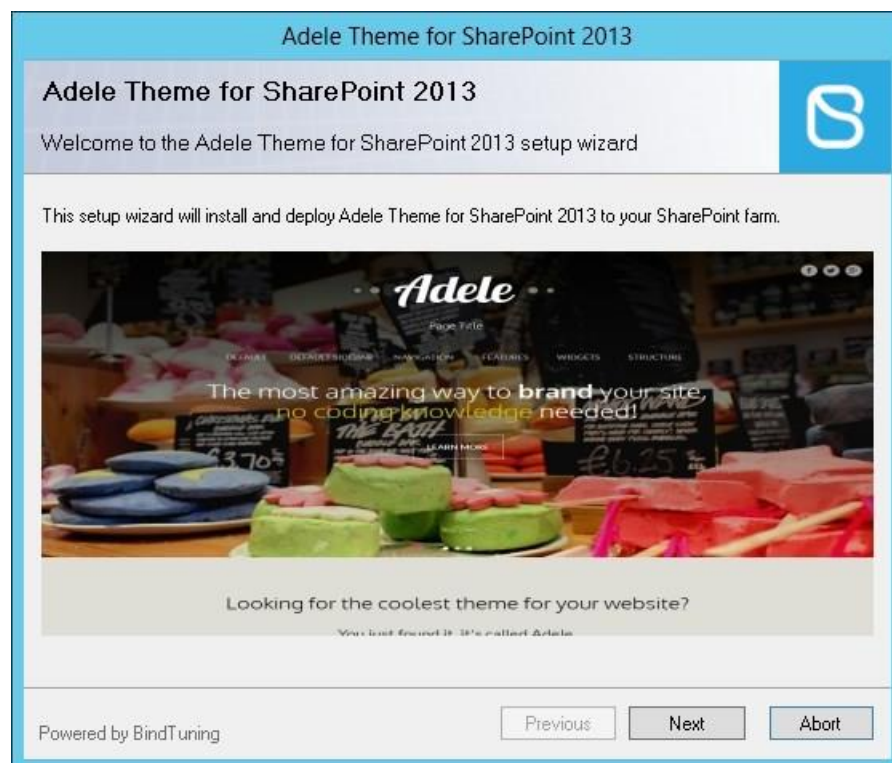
Adele Theme for SharePoint 2013

Adele Theme for SharePoint 2013

Welcome to the Adele Theme for SharePoint 2013 setup wizard

This setup wizard will install and deploy Adele Theme for SharePoint 2013 to your SharePoint farm.

Adele

Page Title

DEFAULT DEFAULT SIDEBAR NAVIGATION FEATURES WIDGETS STRUCTURE

The most amazing way to brand your site, no coding knowledge needed!

LEARN MORE

THE BATH

£3.70

£6.25

Looking for the coolest theme for your website?

You just found it, it's called Adele

Powered by BindTuning

Previous

Next

Abort